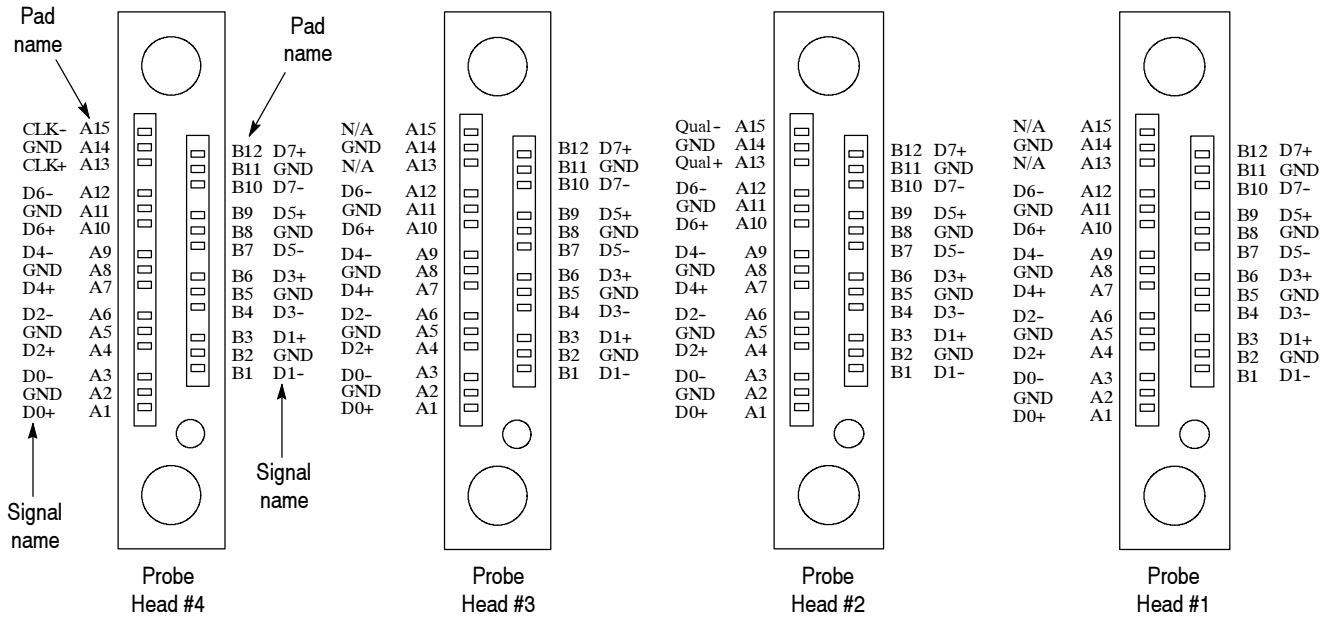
Pad name

CLK- A15
GND A14
CLK+ A13

D6- A12
GND A11
D6+ A10

D4- A9
GND A8
D4+ A7

D2- A6
GND A5
D2+ A4

D0- A3
GND A2
D0+ A1

Signal name

Pad name

B12 D7+
B11 GND
B10 D7-

B9 D5+
B8 GND
B7 D5-

B6 D3+
B5 GND
B4 D3-

B3 D1+
B2 GND
B1 D1-

Signal name

Probe Head #4

N/A A15
GND A14
N/A A13

D6- A12
GND A11
D6+ A10

D4- A9
GND A8
D4+ A7

D2- A6
GND A5
D2+ A4

D0- A3
GND A2
D0+ A1

B12 D7+
B11 GND
B10 D7-

B9 D5+
B8 GND
B7 D5-

B6 D3+
B5 GND
B4 D3-

B3 D1+
B2 GND
B1 D1-

Probe Head #3

Qual- A15
GND A14
Qual+ A13

D6- A12
GND A11
D6+ A10

D4- A9
GND A8
D4+ A7

D2- A6
GND A5
D2+ A4

D0- A3
GND A2
D0+ A1

B12 D7+
B11 GND
B10 D7-

B9 D5+
B8 GND
B7 D5-

B6 D3+
B5 GND
B4 D3-

B3 D1+
B2 GND
B1 D1-

Probe Head #2

N/A A15
GND A14
N/A A13

D6- A12
GND A11
D6+ A10

D4- A9
GND A8
D4+ A7

D2- A6
GND A5
D2+ A4

D0- A3
GND A2
D0+ A1

B12 D7+
B11 GND
B10 D7-

B9 D5+
B8 GND
B7 D5-

B6 D3+
B5 GND
B4 D3-

B3 D1+
B2 GND
B1 D1-

Probe Head #1